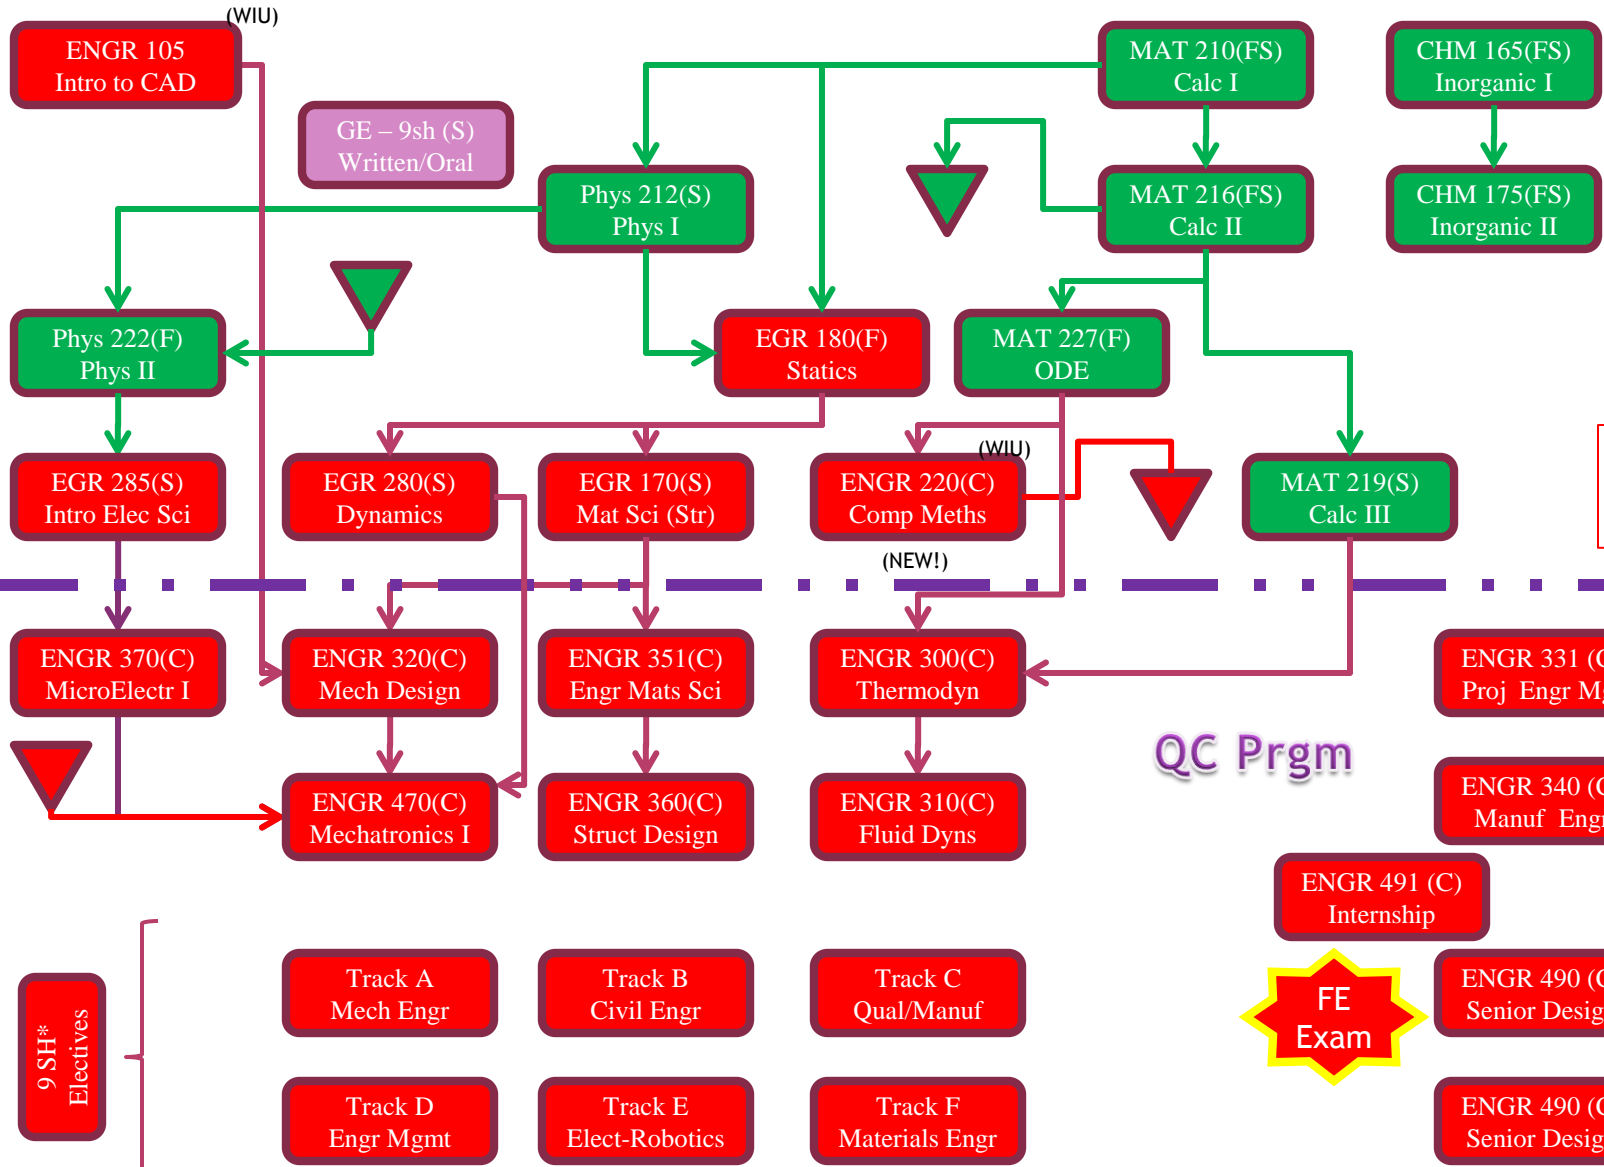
(WIU)
ENGR 105
Intro to CAD

GE – 9sh (S)
Written/Oral

MAT 210(FS)
Calc I

CHM 165(FS)
Inorganic I

Phys 212(S)
Phys I

MAT 216(FS)
Calc II

CHM 175(FS)
Inorganic II

Phys 222(F)
Phys II

EGR 180(F)
Statics

MAT 227(F)
ODE

EGR 285(S)
Intro Elec Sci

EGR 280(S)
Dynamics

EGR 170(S)
Mat Sci (Str)

(WIU)
ENGR 220(C)
Comp Meths

MAT 219(S)
Calc III

(NEW!)

ENGR 370(C)
MicroElectr I

ENGR 320(C)
Mech Design

ENGR 351(C)
Engr Mats Sci

ENGR 300(C)
Thermodyn

ENGR 331 (
Proj Engr M

QC Prgm

ENGR 470(C)
Mechatronics I

ENGR 360(C)
Struct Design

ENGR 310(C)
Fluid Dyns

ENGR 340 (
Manuf Engi

ENGR 491 (C)
Internship

9 SH*
Electives

Track A
Mech Engr

Track B
Civil Engr

Track C
Qual/Manuf

FE
Exam

ENGR 490 (
Senior Desig

Track D
Engr Mgmt

Track E
Elect-Robotics

Track F
Materials Engr

ENGR 490 (
Senior Desig